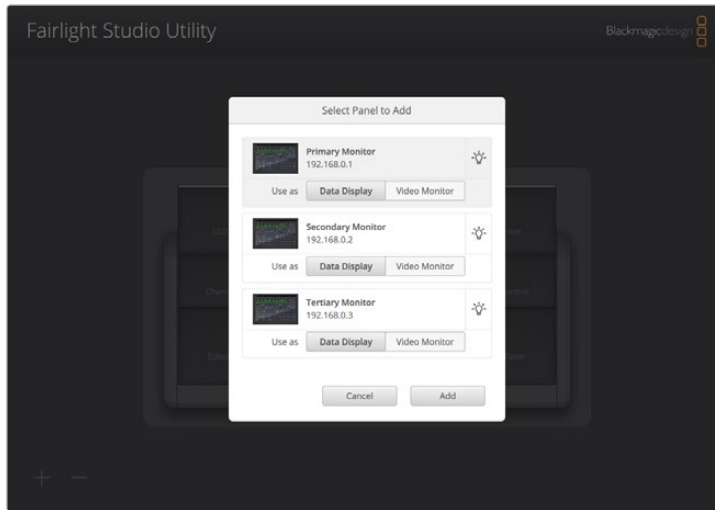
Fairlight Studio Utility

Blackmagicdesign

Select Panel to Add

Primary Monitor
192.168.0.1

Use as Data Display Video Monitor

Secondary Monitor
192.168.0.2

Use as Data Display Video Monitor

Tertiary Monitor
192.168.0.3

Use as Data Display Video Monitor

Cancel Add

+ −